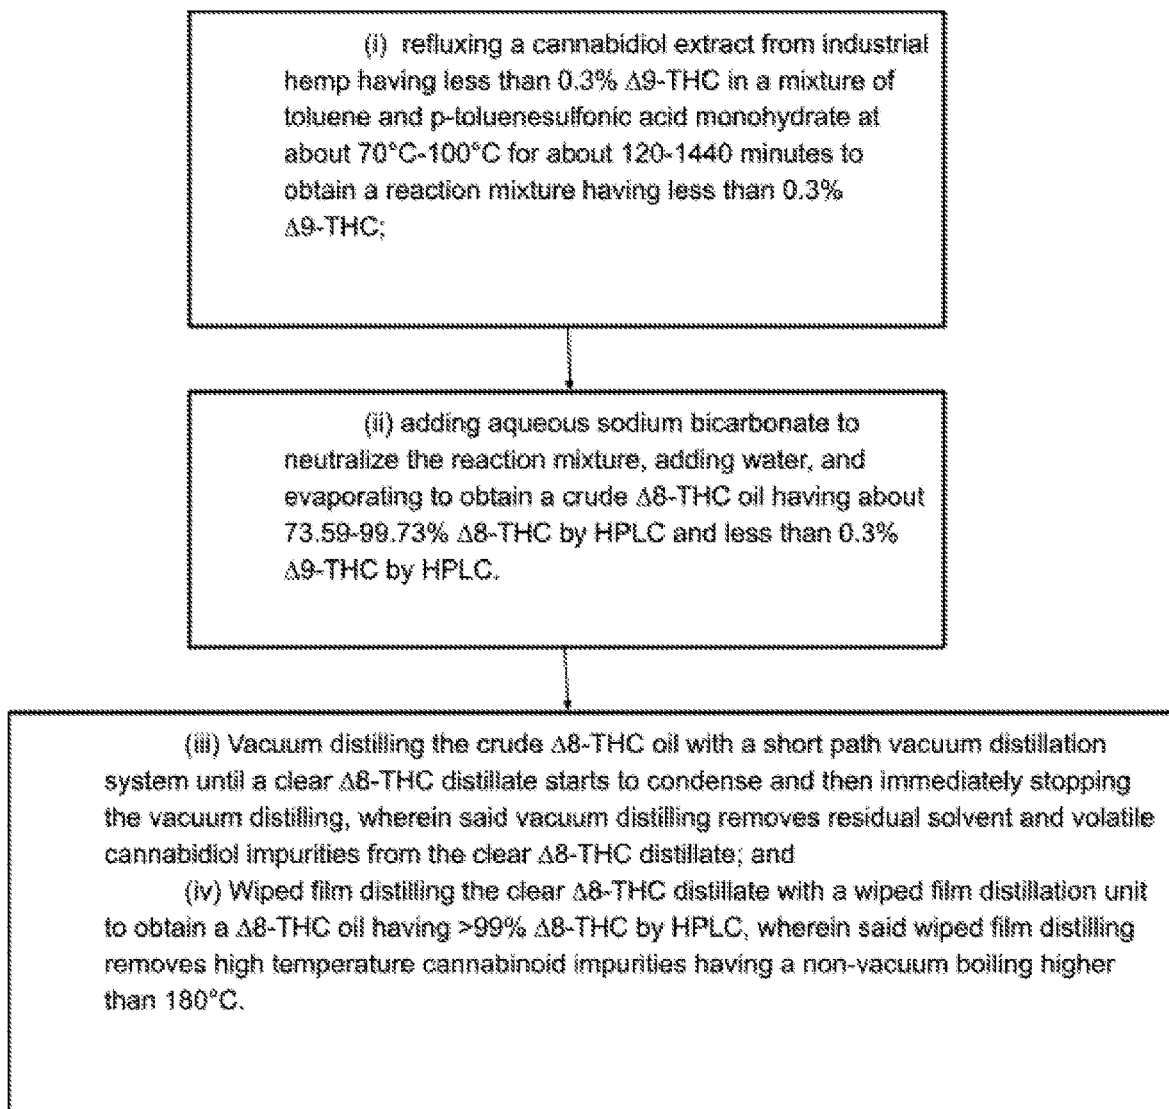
(i) refluxing a cannabidiol extract from industrial hemp having less than 0.3% Δ9-THC in a mixture of toluene and p-toluenesulfonic acid monohydrate at about 70°C-100°C for about 120-1440 minutes to obtain a reaction mixture having less than 0.3% Δ9-THC;

(ii) adding aqueous sodium bicarbonate to neutralize the reaction mixture, adding water, and evaporating to obtain a crude Δ8-THC oil having about 73.59-99.73% Δ8-THC by HPLC and less than 0.3% Δ9-THC by HPLC.

(iii) Vacuum distilling the crude Δ8-THC oil with a short path vacuum distillation system until a clear Δ8-THC distillate starts to condense and then immediately stopping the vacuum distilling, wherein said vacuum distilling removes residual solvent and volatile cannabidiol impurities from the clear Δ8-THC distillate; and

(iv) Wiped film distilling the clear Δ8-THC distillate with a wiped film distillation unit to obtain a Δ8-THC oil having >99% Δ8-THC by HPLC, wherein said wiped film distilling removes high temperature cannabinoid impurities having a non-vacuum boiling higher than 180°C.